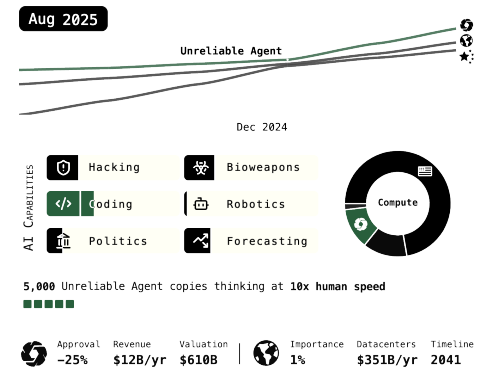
Aug 2025

Unreliable Agent

Dec 2024

AI Capabilities

Hacking
Bioweapons
Coding
Robotics
Politics
Forecasting

Compute

5,000 Unreliable Agent copies thinking at 10x human speed

| Approval | Revenue | Valuation | Importance | Datacenters | Timeline |
|---|---|---|---|---|---|
| -25% | $12B/yr | $610B | 1% | $351B/yr | 2041 |